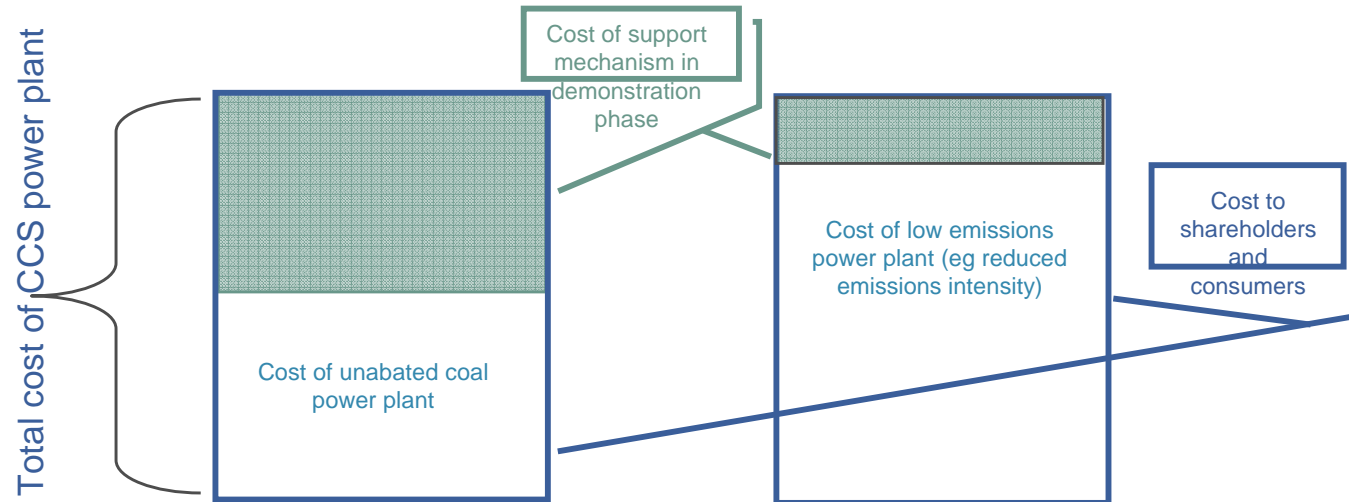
Total cost of CCS power plant

Cost of support mechanism in demonstration phase

Cost of unabated coal power plant

Cost of low emissions power plant (eg reduced emissions intensity)

Cost to shareholders and consumers